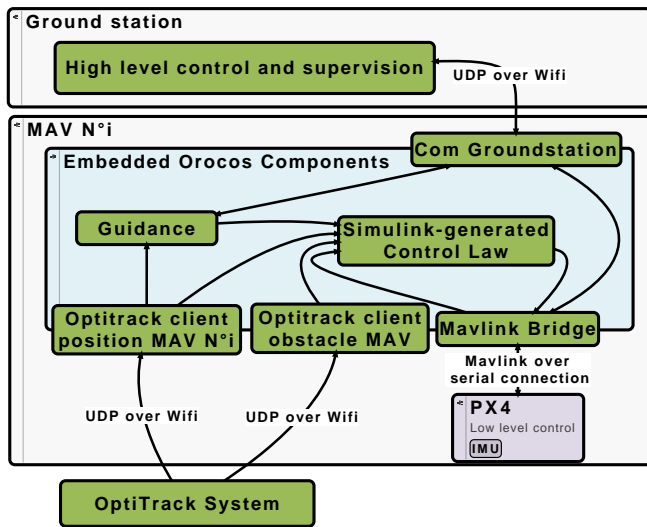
Ground station

High level control and supervision

UDP over Wifi

MAV N°i

Embedded Orocos Components

Com Groundstation

Guidance

Simulink-generated Control Law

Optitrack client position MAV N°i

Optitrack client obstacle MAV

Mavlink Bridge

Mavlink over serial connection

PX4

Low level control

IMU

UDP over Wifi

UDP over Wifi

OptiTrack System